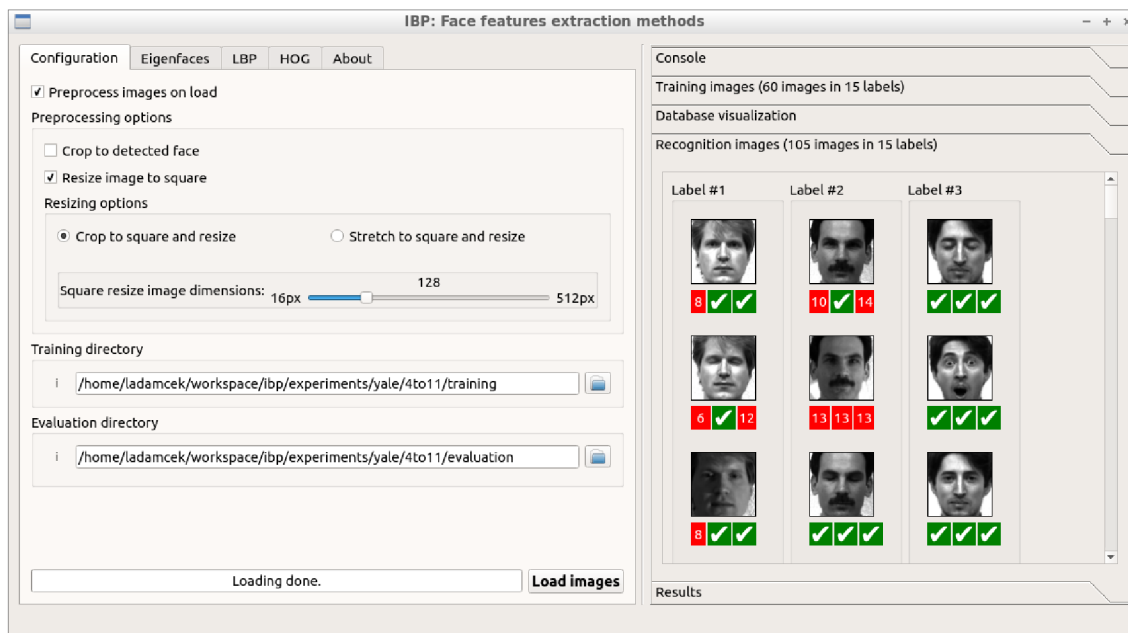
IBP: Face features extraction methods

- + ×

Configuration | Eigenfaces | LBP | HOG | About

☑ Preprocess images on load

Preprocessing options

☐ Crop to detected face

☑ Resize image to square

Resizing options

◉ Crop to square and resize

○ Stretch to square and resize

128

Square resize image dimensions: 16px 512px

Training directory

i /home/ladamcek/workspace/ibp/experiments/yale/4to11/training

Evaluation directory

i /home/ladamcek/workspace/ibp/experiments/yale/4to11/evaluation

Loading done.

Load images

Console

Training images (60 images in 15 labels)

Database visualization

Recognition images (105 images in 15 labels)

Label #1 Label #2 Label #3

8 ✓ ✓ 10 ✓ 14 ✓ ✓ ✓

6 ✓ 12 13 13 13 ✓ ✓ ✓

8 ✓ ✓ ✓ ✓ ✓ ✓ ✓ ✓

Results